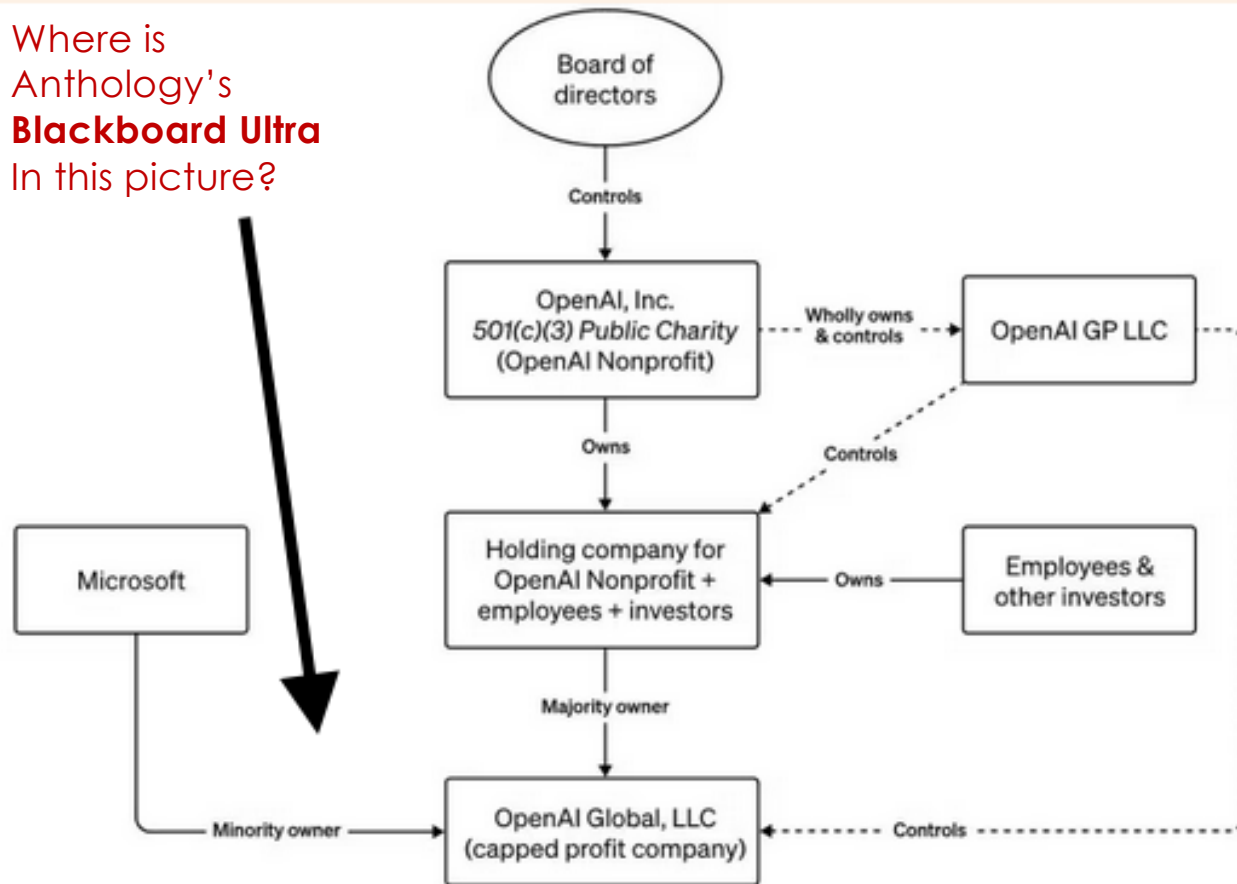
Where is Anthology's **Blackboard Ultra** In this picture?

Board of directors

Controls

OpenAI, Inc.
*501(c)(3) Public Charity*
(OpenAI Nonprofit)

Wholly owns & controls

OpenAI GP LLC

Owns

Controls

Microsoft

Holding company for OpenAI Nonprofit + employees + investors

Owns

Employees & other investors

Majority owner

Minority owner

OpenAI Global, LLC
(capped profit company)

Controls